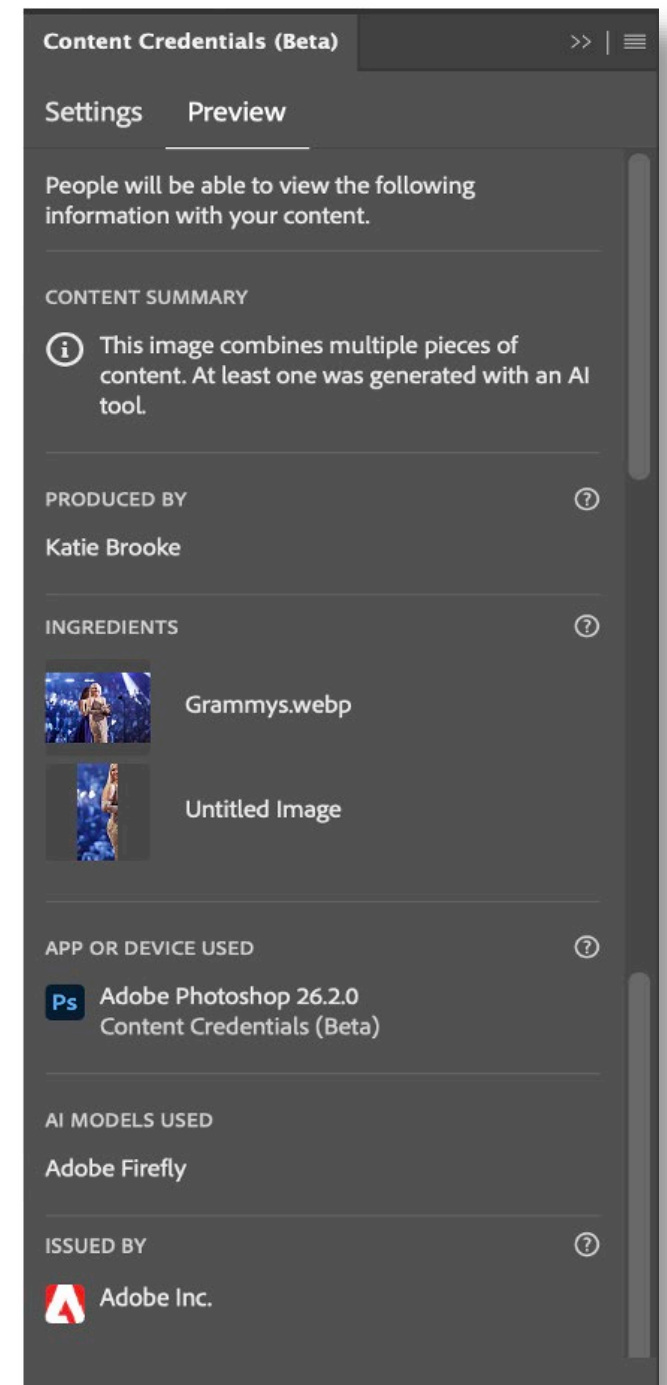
Content Credentials (Beta)

>>

Settings Preview

People will be able to view the following information with your content.

CONTENT SUMMARY

This image combines multiple pieces of content. At least one was generated with an AI tool.

PRODUCED BY

Katie Brooke

INGREDIENTS

Grammys.webp

Untitled Image

APP OR DEVICE USED

Ps

Adobe Photoshop 26.2.0
Content Credentials (Beta)

AI MODELS USED

Adobe Firefly

ISSUED BY

Adobe Inc.